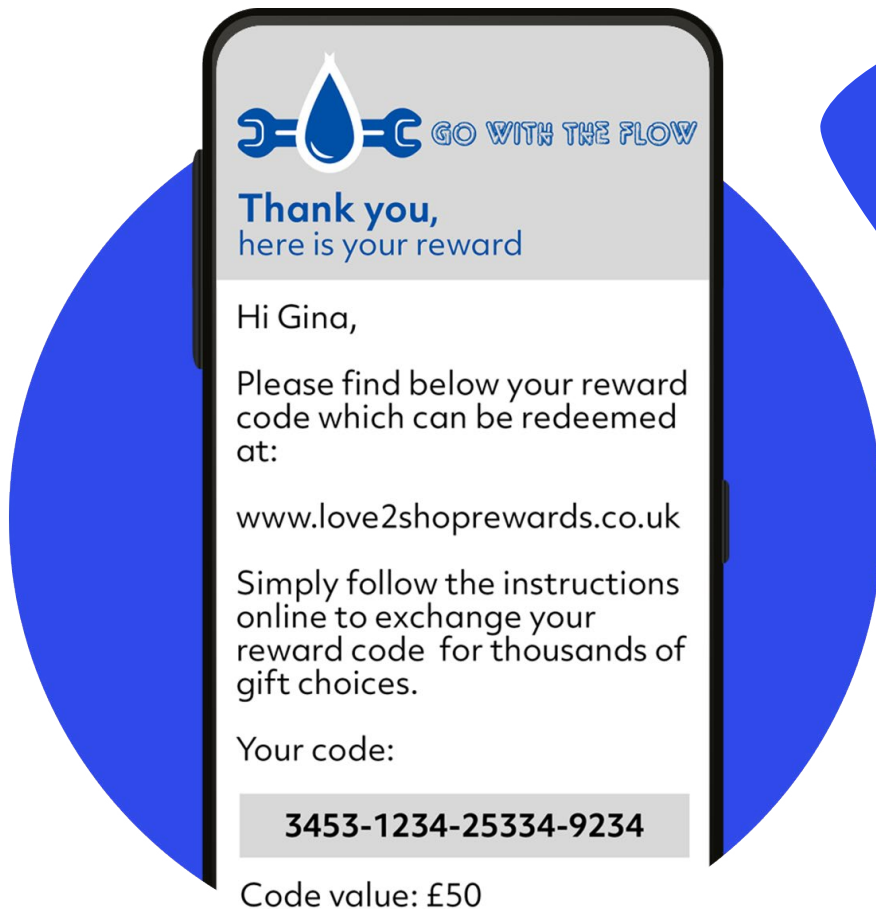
GO WITH THE FLOW

Thank you,
here is your reward

Hi Gina,

Please find below your reward code which can be redeemed at:

www.love2shoprewards.co.uk

Simply follow the instructions online to exchange your reward code  for thousands of gift choices.

Your code:

3453-1234-25334-9234

Code value: £50